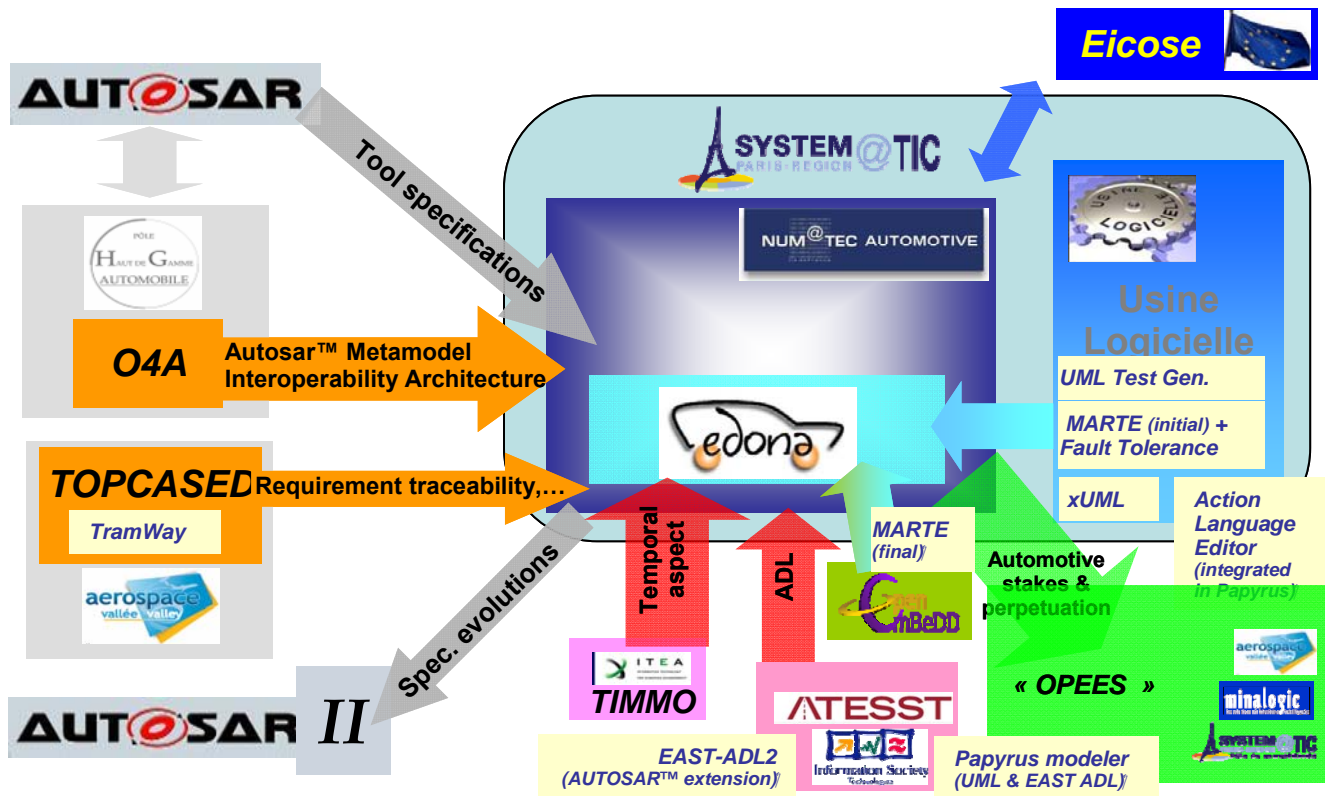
Eicose

AUTOSAR

Tool specifications

SYSTEM@TIC PARIS-REGION

NUM@TEC AUTOMOTIVE

PÔLE Haut de Gamme AUTOMOBILE

USINE LOGICIELLE

Usine Logicielle

O4A

Autosar™ Metamodel Interoperability Architecture

UML Test Gen.

MARTE (initial) + Fault Tolerance

edona

TOPCASED

Requirement traceability,…

TramWay

xUML

Action Language Editor (integrated in Papyrus)

Temporal aspect

ADL

MARTE (final)

Automotive stakes & perpetuation

aerospace vallée valley

Spec. evolutions

ITEA

TIMMO

ATESST

« OPEES »

aerospace vallée

minalogic

SYSTEM@TIC

AUTOSAR II

EAST-ADL2 (AUTOSAR™ extension)

Information Society Technologies

Papyrus modeler (UML & EAST ADL)